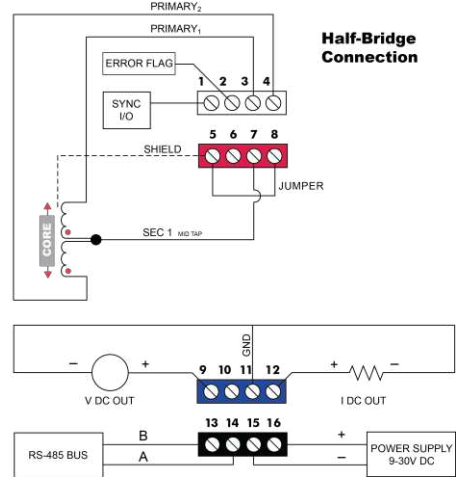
PRIMARY$_2$

PRIMARY$_1$

Half-Bridge Connection

ERROR FLAG

1 2 3 4

SYNC I/O

5 6 7 8

SHIELD

JUMPER

CORE

SEC 1 MID TAP

GND

– +

9 10 11 12

+ –

V DC OUT

I DC OUT

13 14 15 16

B

A

+

–

RS-485 BUS

POWER SUPPLY 9-30V DC